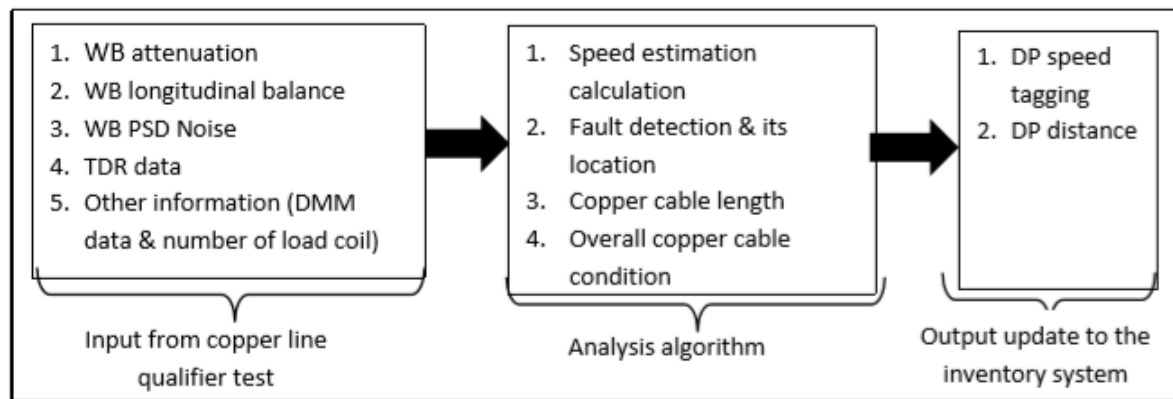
1. WB attenuation
2. WB longitudinal balance
3. WB PSD Noise
4. TDR data
5. Other information (DMM data & number of load coil)

Input from copper line qualifier test

1. Speed estimation calculation
2. Fault detection & its location
3. Copper cable length
4. Overall copper cable condition

Analysis algorithm

1. DP speed tagging
2. DP distance

Output update to the inventory system